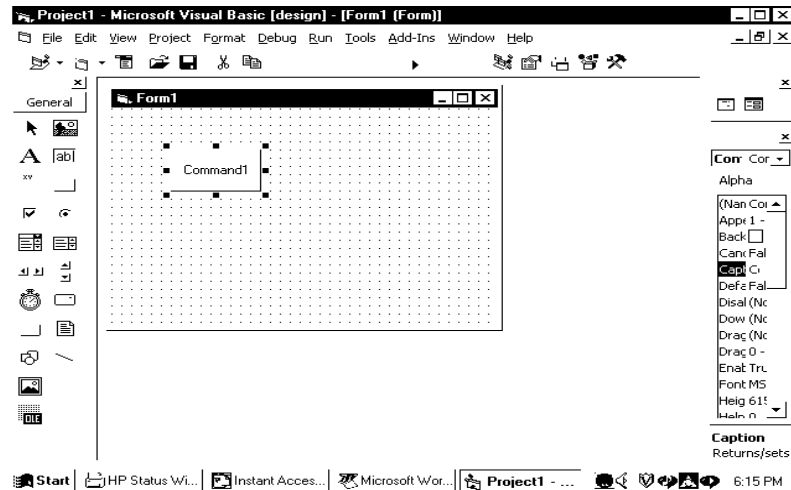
Project1 - Microsoft Visual Basic [design] - [Form1 (Form)]

File Edit View Project Format Debug Run Tools Add-Ins Window Help

General

Form1

Command1

Con Cor

Alpha

(Nan Cor
App 1 -
Back
Canc Fal
Capt C
Defa Fal
Disal (Nc
Dow (Nc
Drag (Nc
Drag 0 -
Enat Tru
Font MS
Heig 61
Help 0

Caption
Returns/sets

Start | HP Status Wi... | Instant Acces... | Microsoft Wor... | Project1 - ... | 6:15 PM